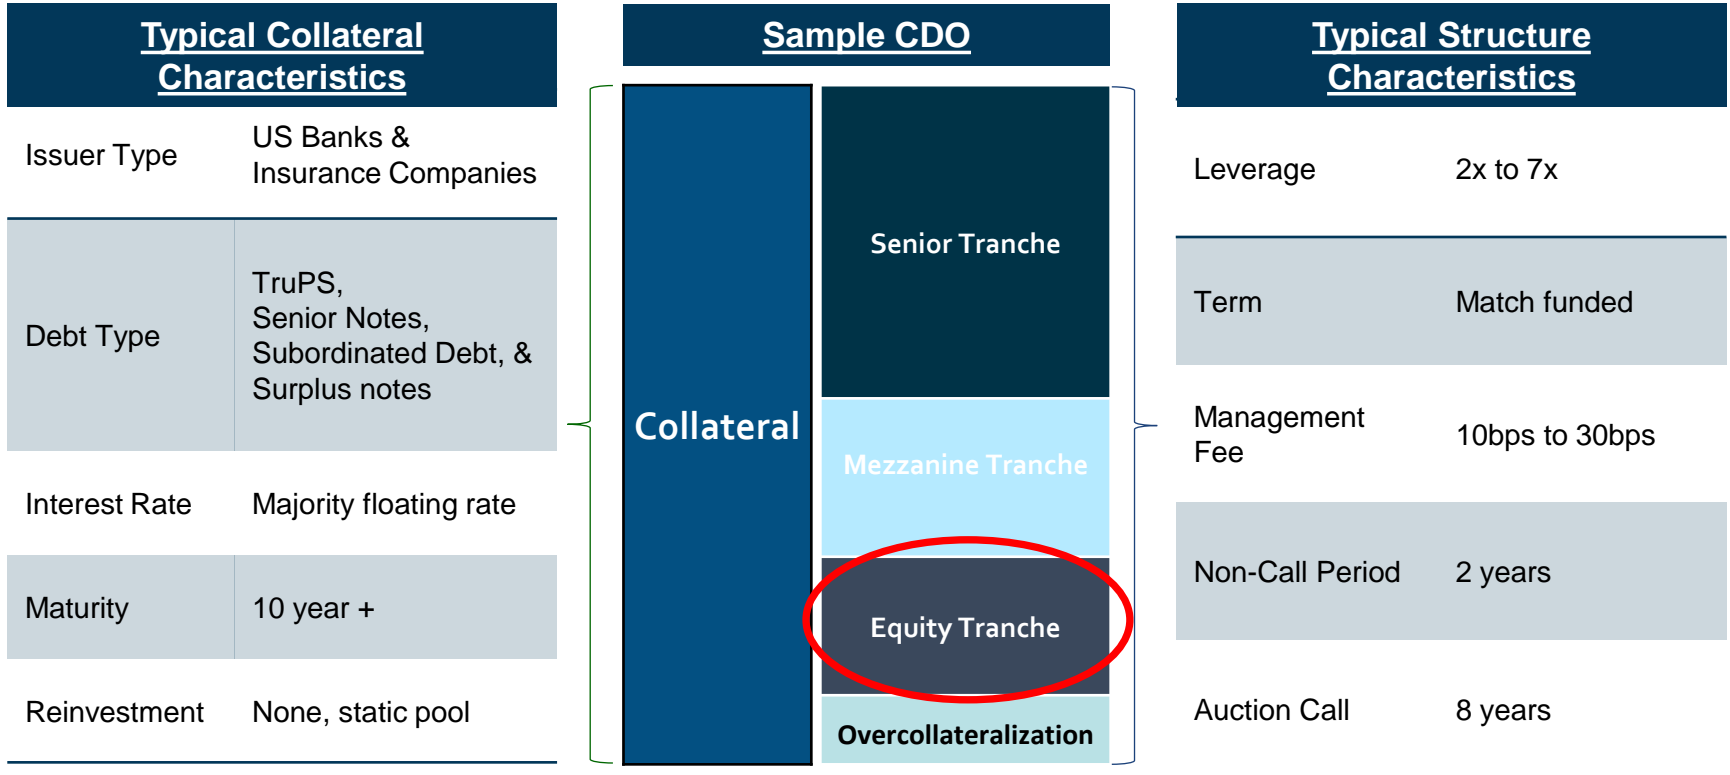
Typical Collateral Characteristics

| | |
|---|---|
| Issuer Type | US Banks & Insurance Companies |
| Debt Type | TruPS, Senior Notes, Subordinated Debt, & Surplus notes |
| Interest Rate | Majority floating rate |
| Maturity | 10 year + |
| Reinvestment | None, static pool |

Sample CDO

Collateral

Senior Tranche

Mezzanine Tranche

Equity Tranche

Overcollateralization

Typical Structure Characteristics

| | |
|---|---|
| Leverage | 2x to 7x |
| Term | Match funded |
| Management Fee | 10bps to 30bps |
| Non-Call Period | 2 years |
| Auction Call | 8 years |